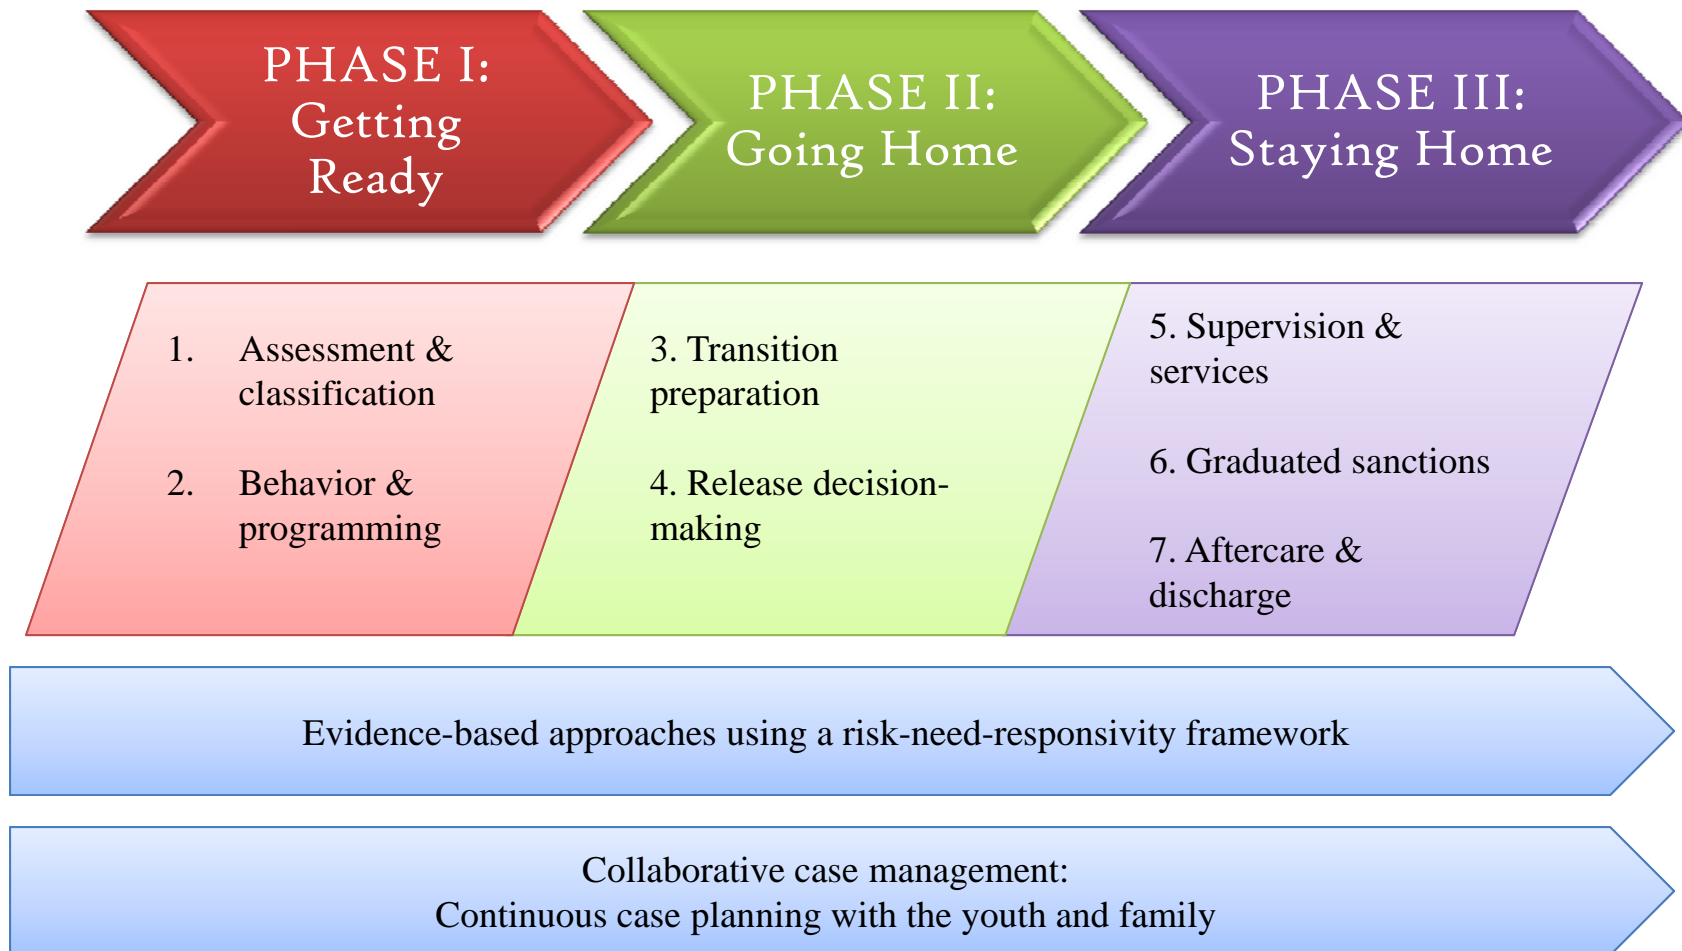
PHASE I: Getting Ready

PHASE II: Going Home

PHASE III: Staying Home

1. Assessment & classification

2. Behavior & programming

3. Transition preparation

4. Release decision-making

5. Supervision & services

6. Graduated sanctions

7. Aftercare & discharge

Evidence-based approaches using a risk-need-responsivity framework

Collaborative case management:
Continuous case planning with the youth and family